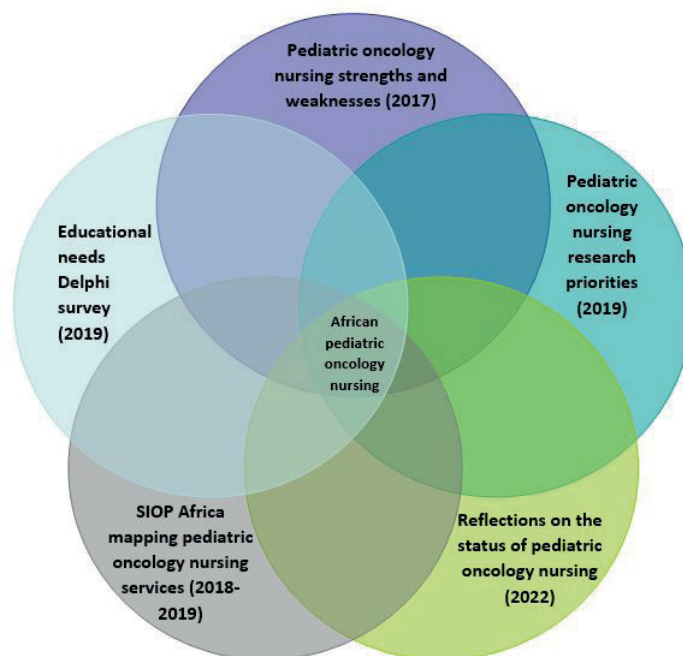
Pediatric oncology nursing strengths and weaknesses (2017)

Educational needs Delphi survey (2019)

Pediatric oncology nursing research priorities (2019)

African pediatric oncology nursing

SIOP Africa mapping pediatric oncology nursing services (2018-2019)

Reflections on the status of pediatric oncology nursing (2022)